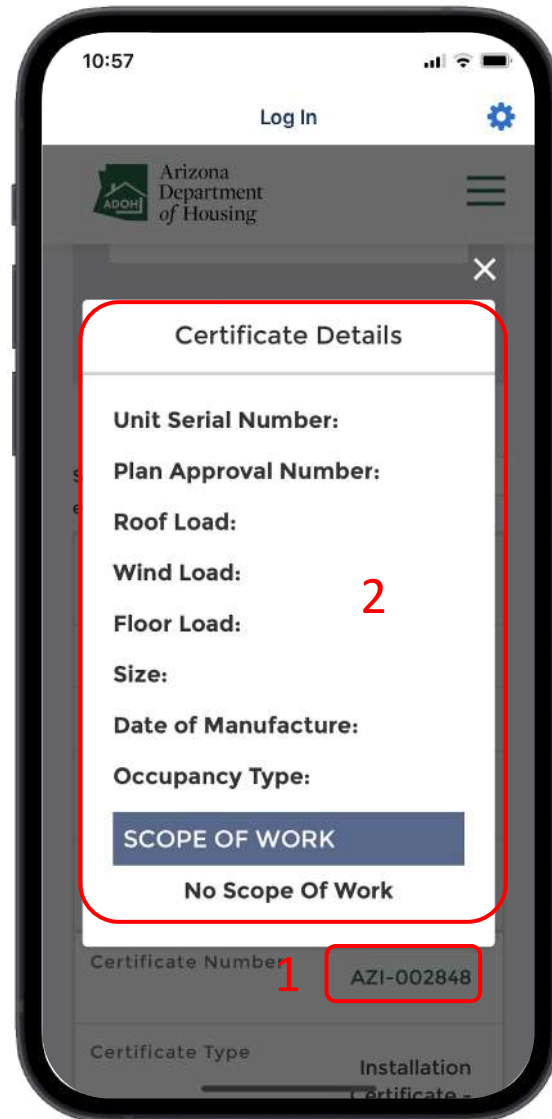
10:57

Log In

ADOH Arizona Department of Housing

×

Certificate Details

Unit Serial Number:

Plan Approval Number:

Roof Load:

Wind Load:

Floor Load:

Size:

Date of Manufacture:

Occupancy Type:

2

SCOPE OF WORK

No Scope Of Work

Certificate Number

1

AZI-002848

Certificate Type

Installation Certificate -